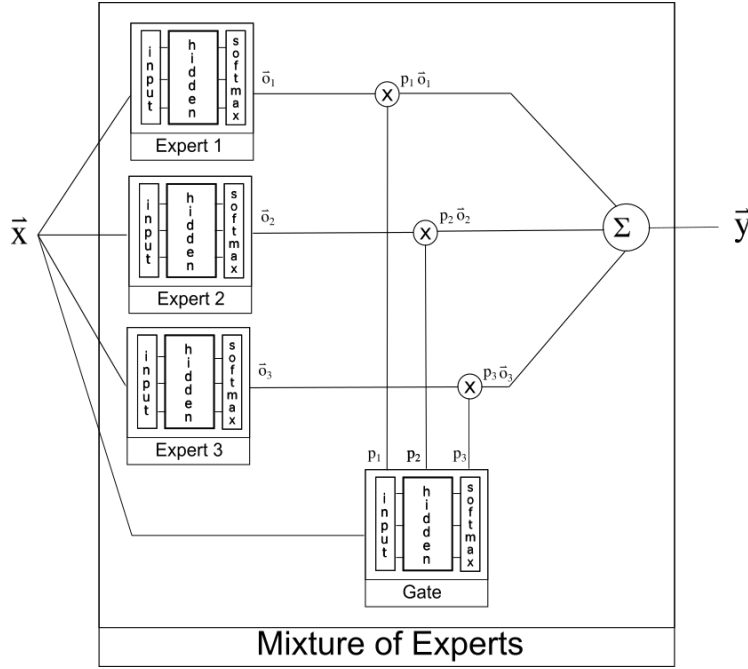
input
hidden
softmax
Expert 1
$\vec{o}_1$
x
$p_1 \vec{o}_1$

$\vec{x}$

input
hidden
softmax
Expert 2
$\vec{o}_2$
x
$p_2 \vec{o}_2$

$\Sigma$

$\vec{y}$

input
hidden
softmax
Expert 3
$\vec{o}_3$
x
$p_3 \vec{o}_3$

$p_1$
$p_2$
$p_3$

input
hidden
softmax
Gate

Mixture of Experts